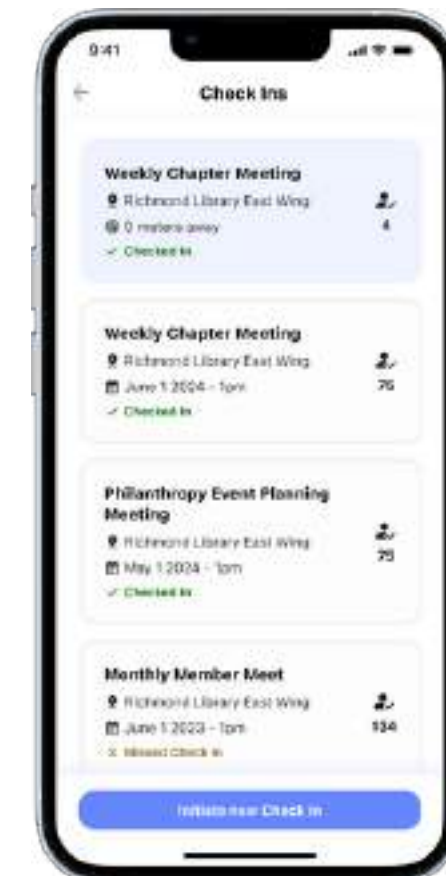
9:41

Check Ins

Weekly Chapter Meeting
Richmond Library East Wing
0 meters away
Checked In
4

Weekly Chapter Meeting
Richmond Library East Wing
June 1 2024 - 1pm
Checked In
75

Philanthropy Event Planning Meeting
Richmond Library East Wing
May 1 2024 - 1pm
Checked In
75

Monthly Member Meet
Richmond Library East Wing
June 1 2023 - 1pm
Missed Check In
124

Initiate new Check In